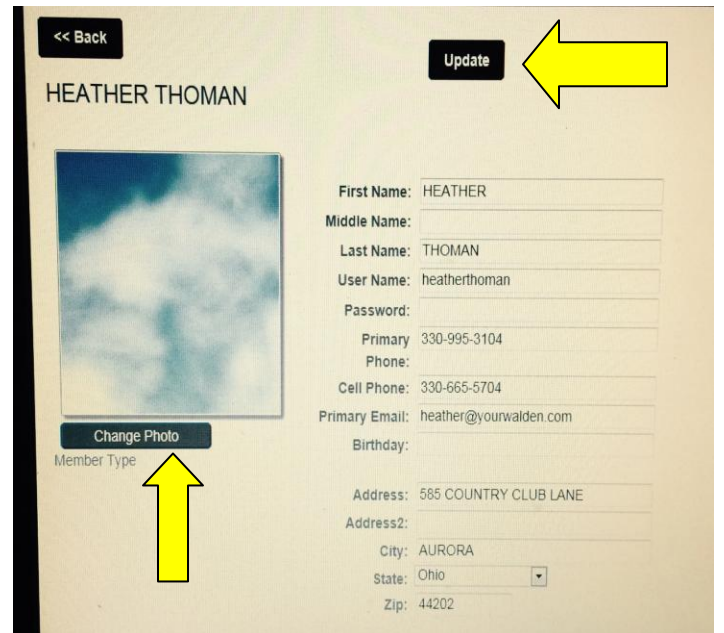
<< Back

Update

HEATHER THOMAN

Change Photo
Member Type

First Name: HEATHER
Middle Name:
Last Name: THOMAN
User Name: heatherthoman
Password:
Primary Phone: 330-995-3104
Cell Phone: 330-665-5704
Primary Email: heather@yourwalden.com
Birthday:

Address: 585 COUNTRY CLUB LANE
Address2:
City: AURORA
State: Ohio
Zip: 44202